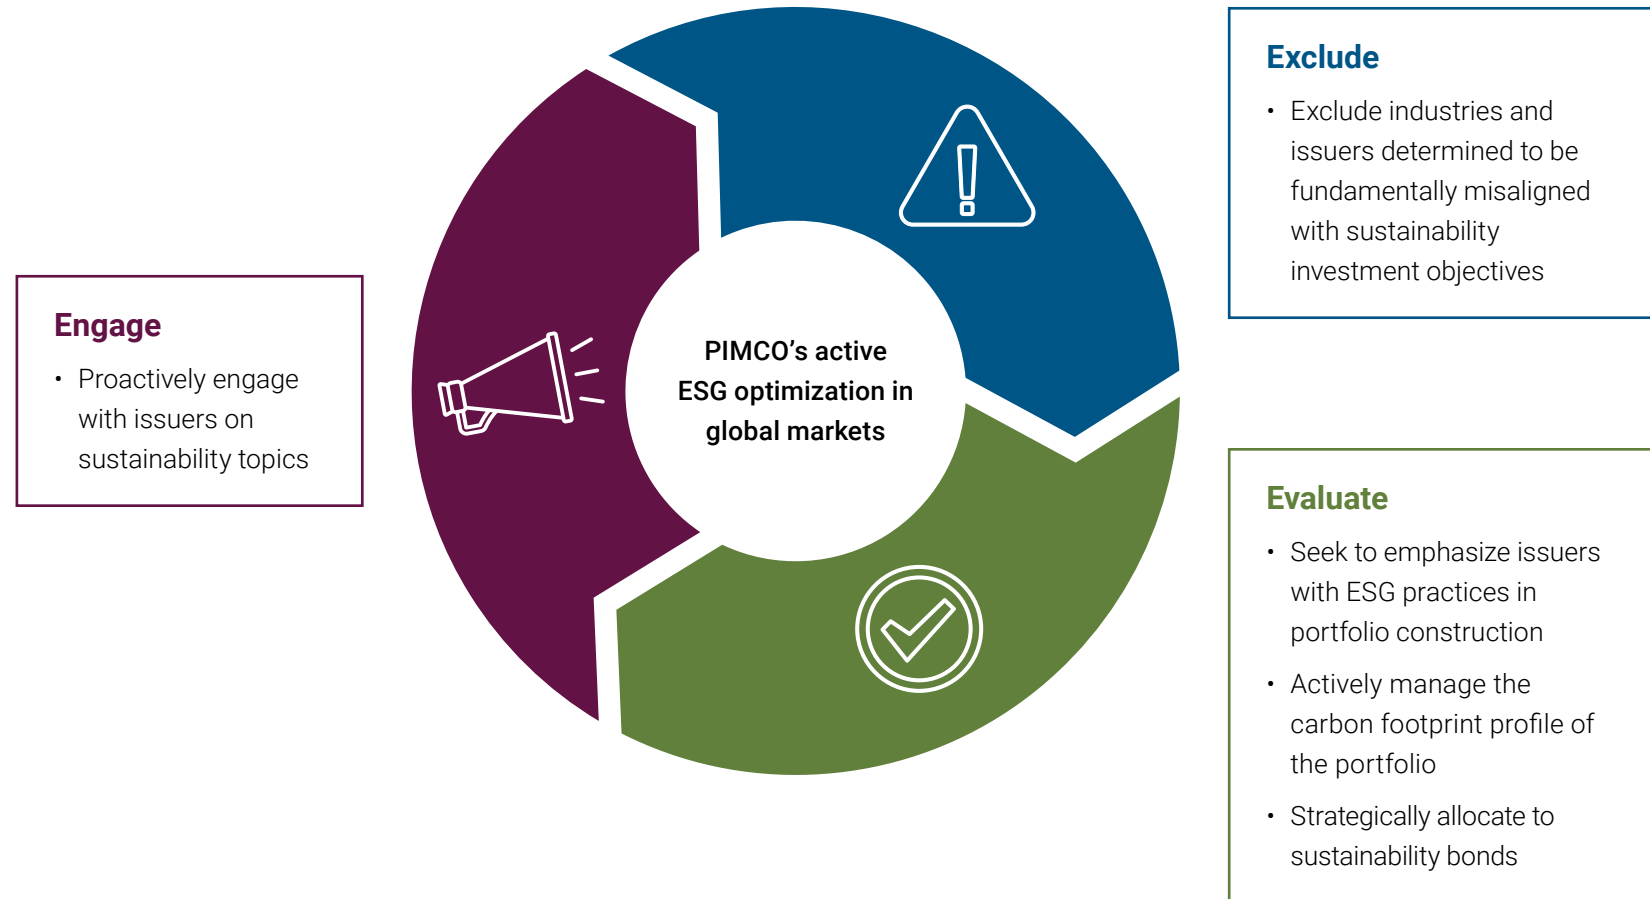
Exclude

- Exclude industries and issuers determined to be fundamentally misaligned with sustainability investment objectives

Engage

- Proactively engage with issuers on sustainability topics

PIMCO’s active ESG optimization in global markets

Evaluate

- Seek to emphasize issuers with ESG practices in portfolio construction
- Actively manage the carbon footprint profile of the portfolio
- Strategically allocate to sustainability bonds